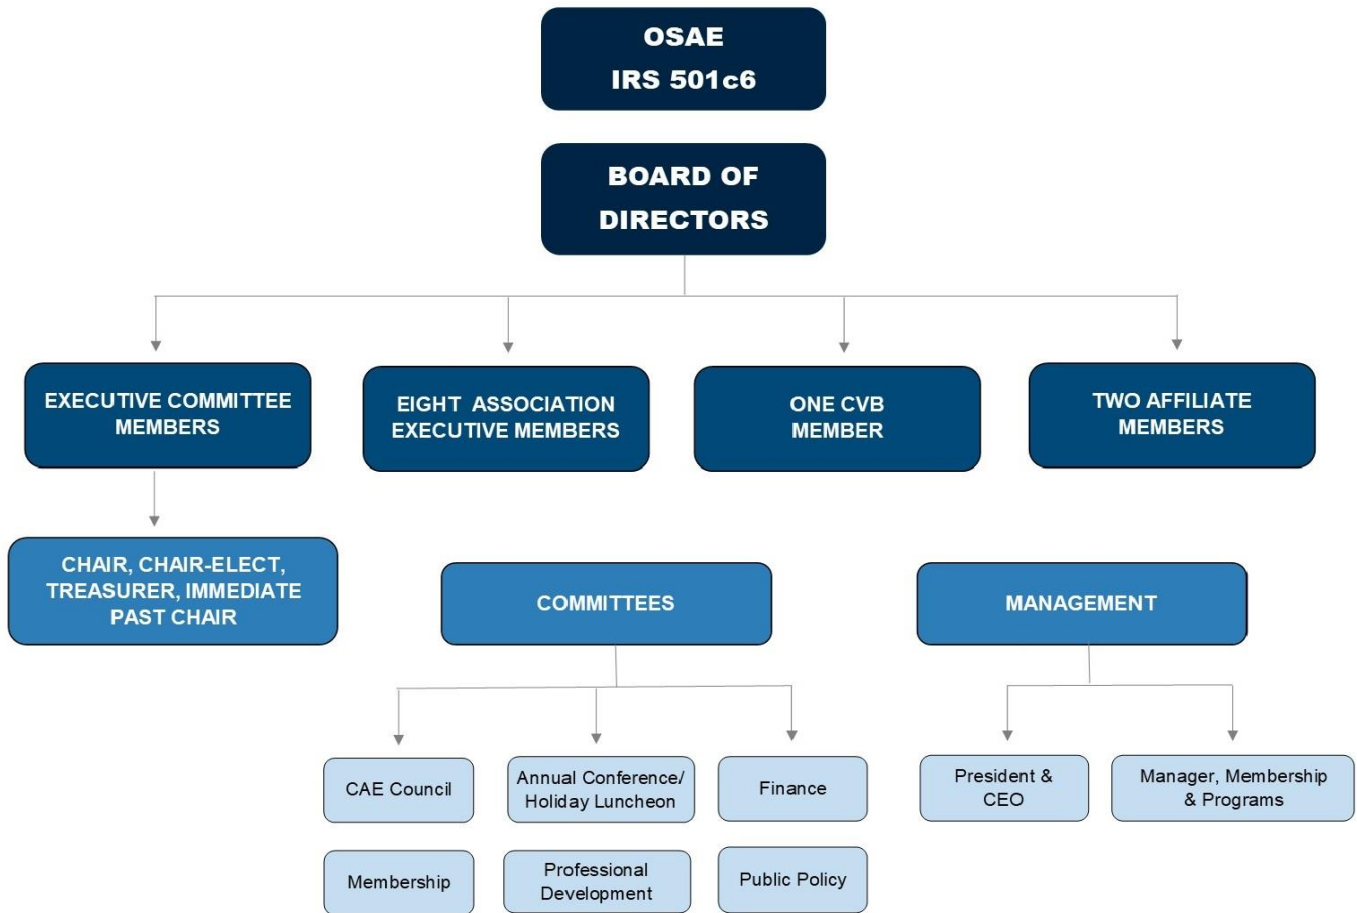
OSAE
IRS 501c6

BOARD OF DIRECTORS

EXECUTIVE COMMITTEE MEMBERS

EIGHT ASSOCIATION EXECUTIVE MEMBERS

ONE CVB MEMBER

TWO AFFILIATE MEMBERS

CHAIR, CHAIR-ELECT, TREASURER, IMMEDIATE PAST CHAIR

COMMITTEES

MANAGEMENT

CAE Council

Annual Conference/ Holiday Luncheon

Finance

Membership

Professional Development

Public Policy

President & CEO

Manager, Membership & Programs